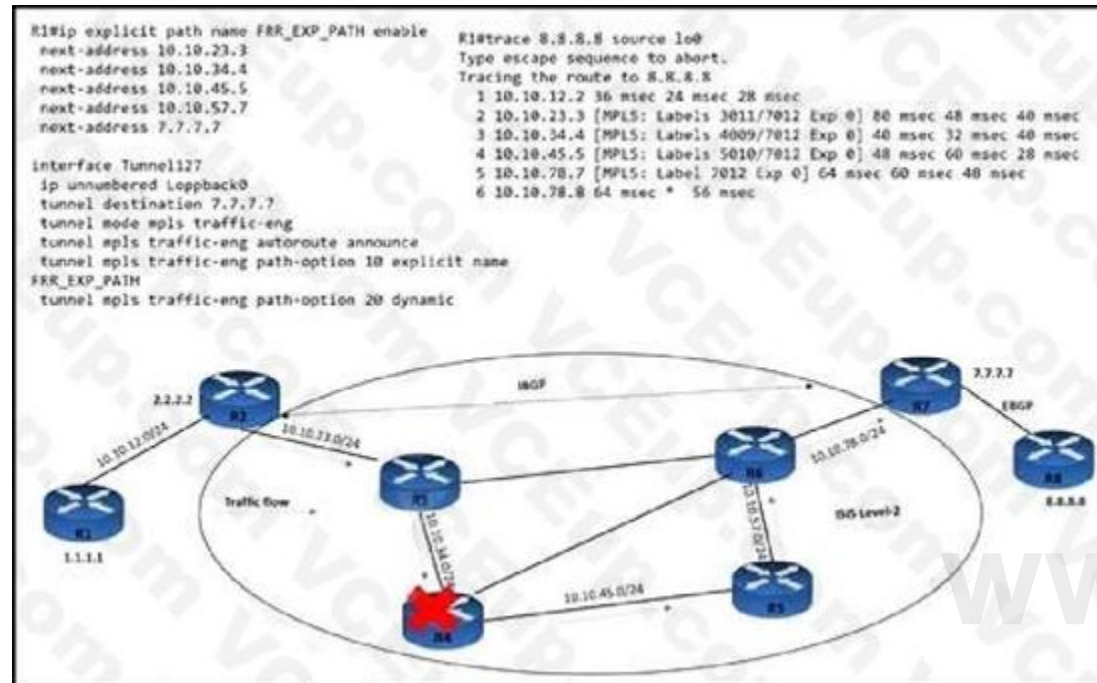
R1#ip explicit path name FRR_EXP_PATH enable
next-address 10.10.23.3
next-address 10.10.34.4
next-address 10.10.45.5
next-address 10.10.57.7
next-address 7.7.7.7

interface Tunnel127
ip unnumbered Loopback0
tunnel destination 7.7.7.7
tunnel mode mpls traffic-eng
tunnel mpls traffic-eng autoroute announce
tunnel mpls traffic-eng path-option 10 explicit name
FRR_EXP_PATH
tunnel mpls traffic-eng path-option 20 dynamic

R1#trace 8.8.8.8 source lo0
Type escape sequence to abort.
Tracing the route to 8.8.8.8
1 10.10.12.2 36 msec 24 msec 28 msec
2 10.10.23.3 [MPLS: Labels 3011/7012 Exp 0] 80 msec 48 msec 40 msec
3 10.10.34.4 [MPLS: Labels 4009/7012 Exp 0] 40 msec 32 msec 40 msec
4 10.10.45.5 [MPLS: Labels 5010/7012 Exp 0] 48 msec 60 msec 28 msec
5 10.10.78.7 [MPLS: Label 7012 Exp 0] 64 msec 60 msec 48 msec
6 10.10.78.8 64 msec * 56 msec

IBGP
2.2.2.2
R2
7.7.7.7
R7
EBGP
10.10.12.0/24
10.10.23.0/24
R3
R6
10.10.78.0/24
R8
8.8.8.8
R1
1.1.1.1
Traffic flow
10.10.34.0/24
10.10.57.0/24
ISIS Level-2
R4
10.10.45.0/24
R5